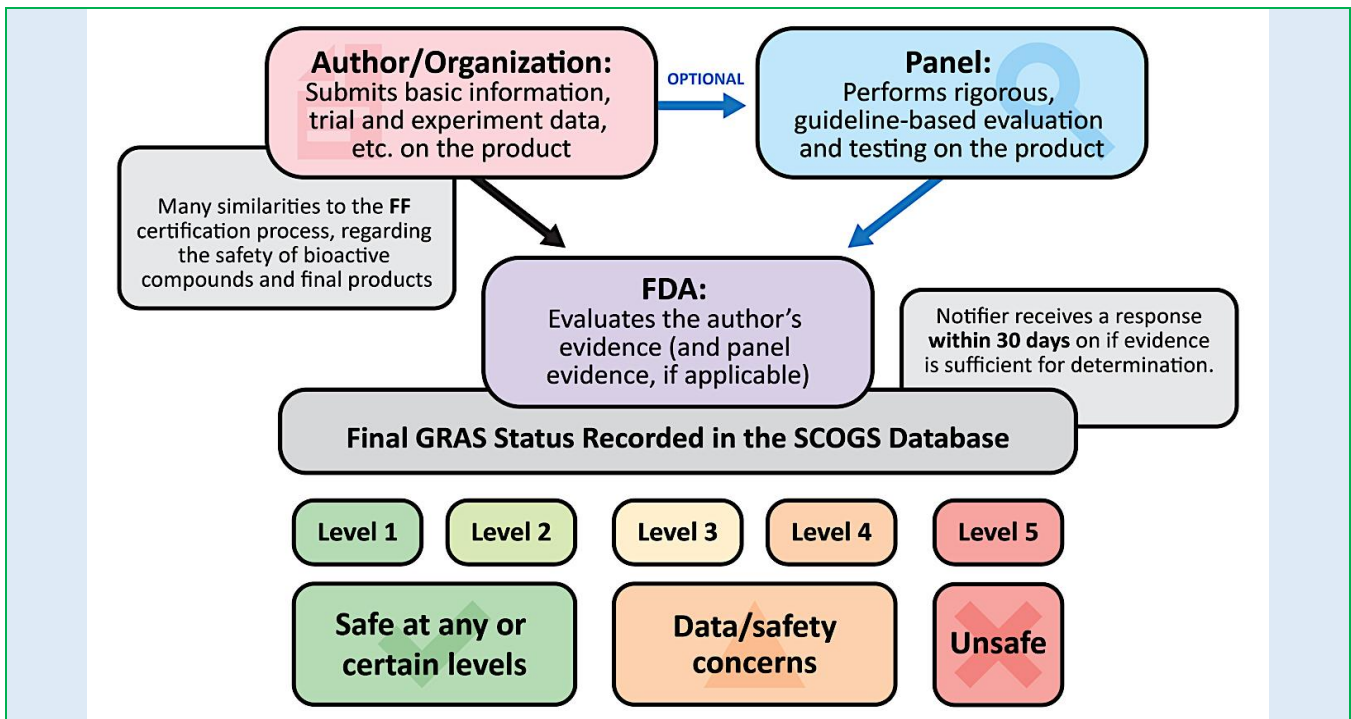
Author/Organization:
Submits basic information, trial and experiment data, etc. on the product

OPTIONAL

Panel:
Performs rigorous, guideline-based evaluation and testing on the product

Many similarities to the **FF** certification process, regarding the safety of bioactive compounds and final products

FDA:
Evaluates the author's evidence (and panel evidence, if applicable)

Notifier receives a response **within 30 days** on if evidence is sufficient for determination.

Final GRAS Status Recorded in the SCOGS Database

Level 1

Level 2

Level 3

Level 4

Level 5

Safe at any or certain levels

Data/safety concerns

Unsafe